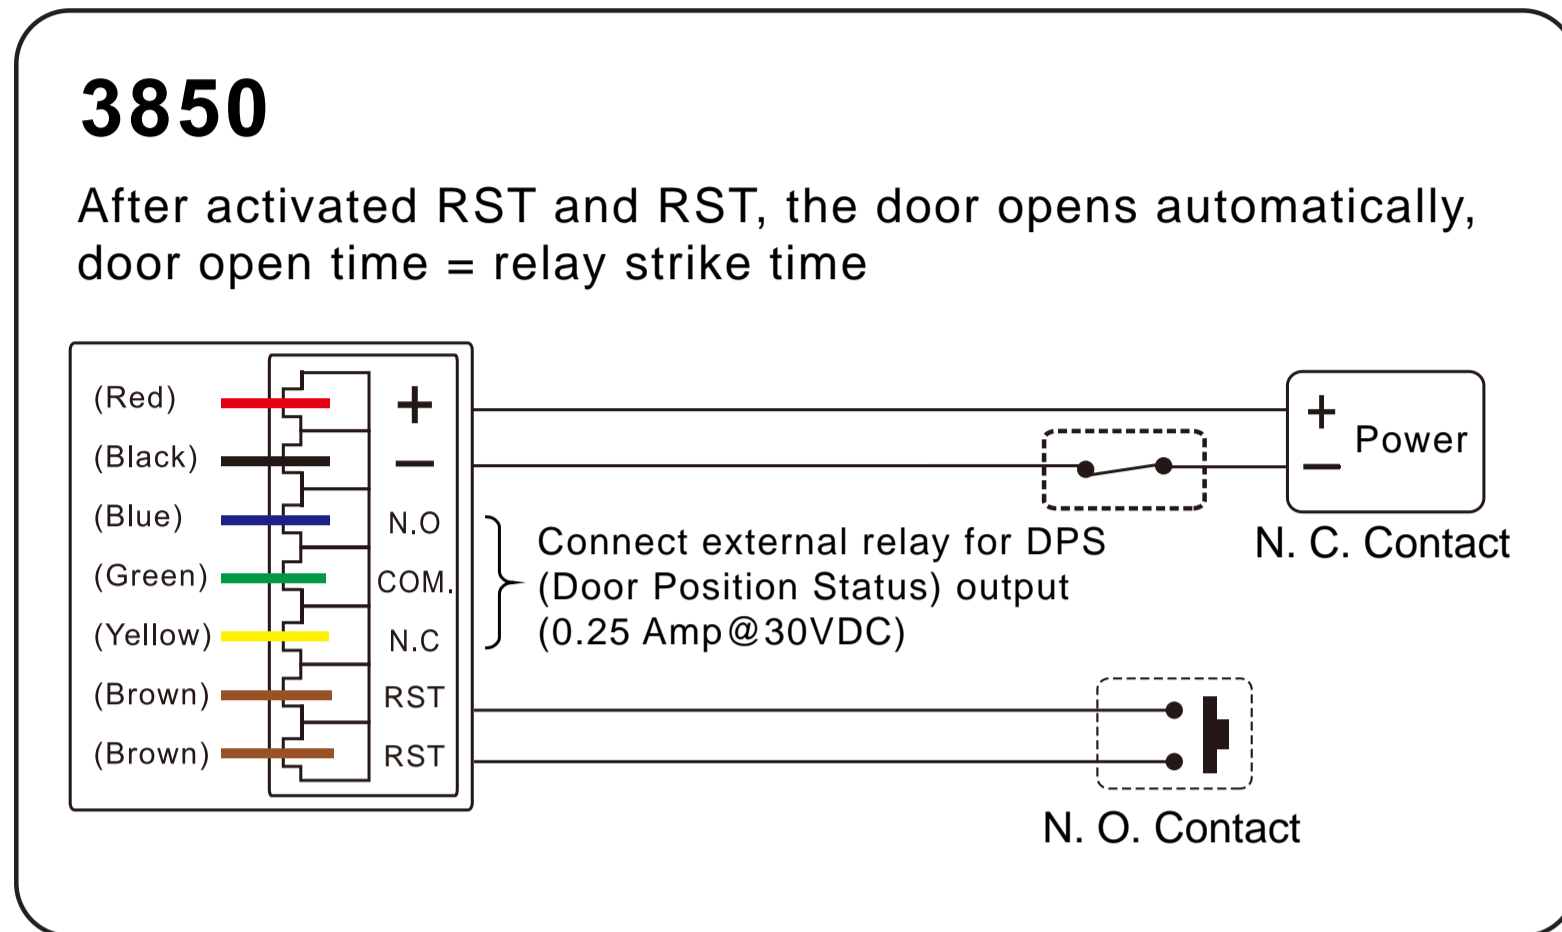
3850

After activated RST and RST, the door opens automatically, door open time = relay strike time

(Red)
(Black)
(Blue)
(Green)
(Yellow)
(Brown)
(Brown)

+
—
N.O
COM.
N.C
RST
RST

Connect external relay for DPS (Door Position Status) output (0.25 Amp@30VDC)

+
—
Power

N. C. Contact

N. O. Contact